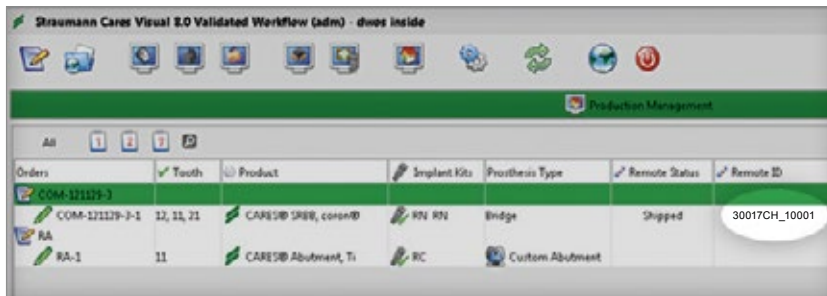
Straumann Cares Visual 8.0 Validated Workflow (adm) - dwos inside

Production Management

All 1 2 7

| Orders | Tooth | Product | Implant Kits | Prosthesis Type | Remote Status | Remote ID |
|---|---|---|---|---|---|---|
| COM-121129-3 | | | | | | |
| COM-121129-3-1 | 12, 11, 21 | CARES® SRBB, coron® | RN RN | Bridge | Shipped | 30017CH_10001 |
| RA | | | | | | |
| RA-1 | 11 | CARES® Abutment, Ti | RC | Custom Abutment | | |